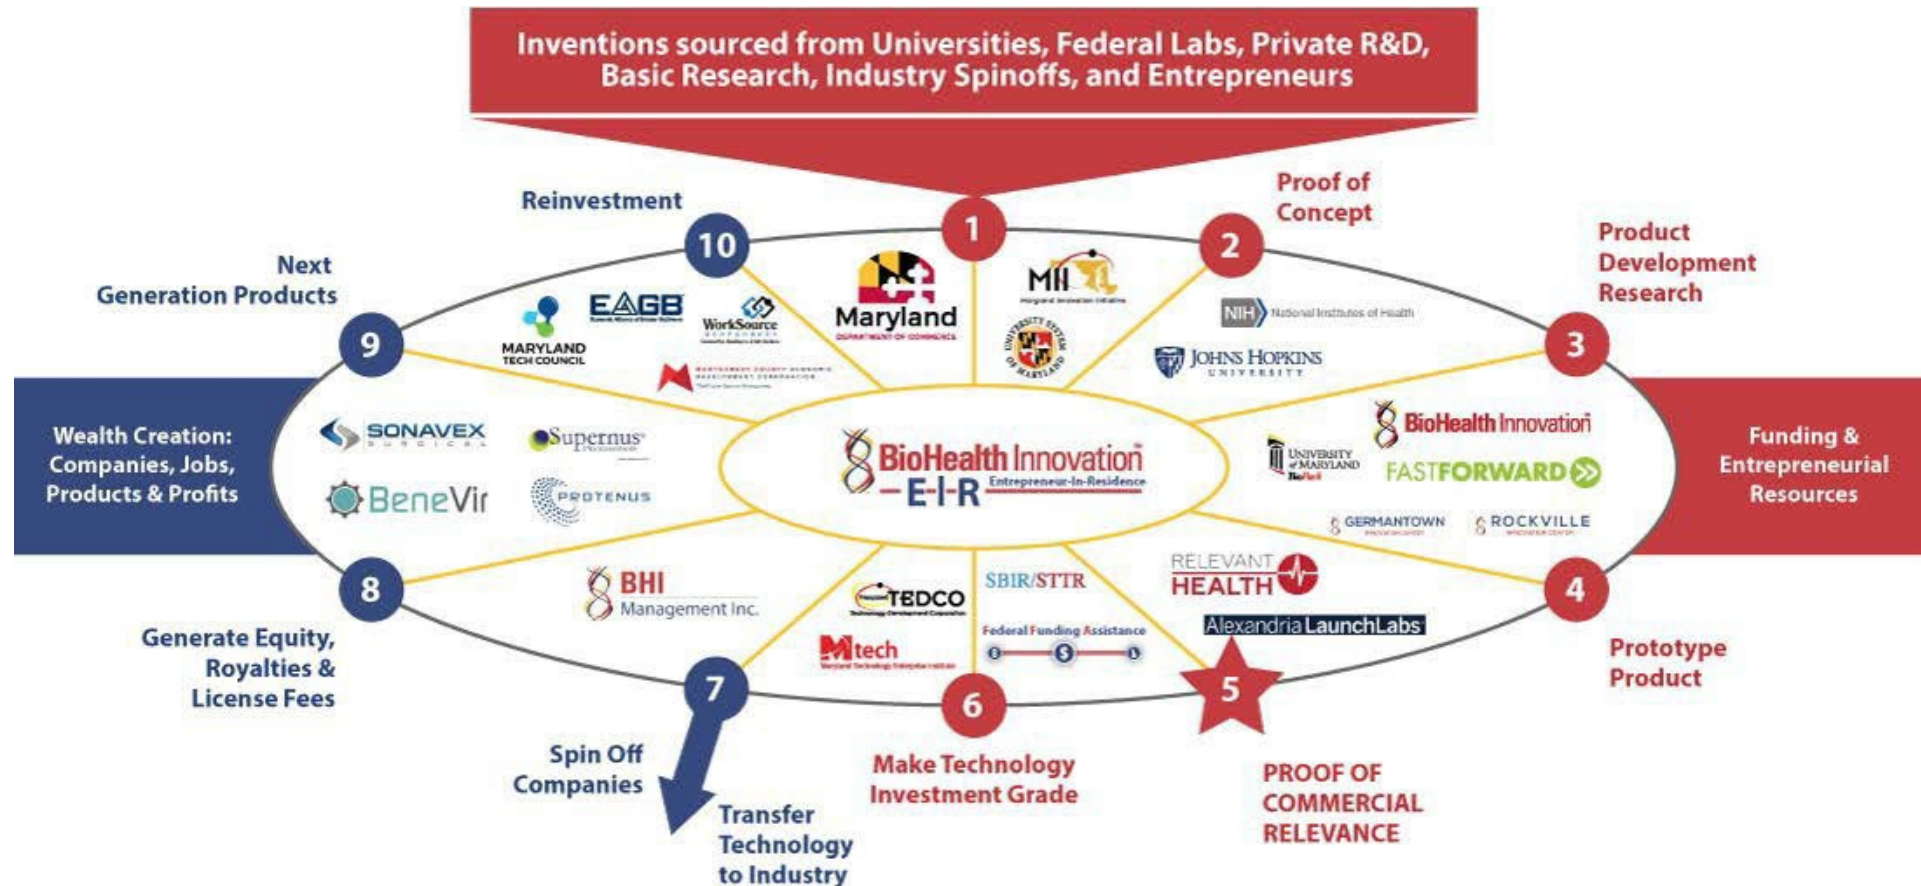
Inventions sourced from Universities, Federal Labs, Private R&D, Basic Research, Industry Spinoffs, and Entrepreneurs

Reinvestment

10

1

Proof of Concept

2

Product Development Research

3

Next Generation Products

9

MARYLAND TECH COUNCIL

EAGB

WorkSource

Maryland

MII

NIH National Institutes of Health

JOHNS HOPKINS UNIVERSITY

Wealth Creation: Companies, Jobs, Products & Profits

SONAVEX

Supernus

BeneVir

PROTENUS

BioHealth Innovation
E-I-R Entrepreneur-In-Residence

UNIVERSITY of MARYLAND

BioHealth Innovation

FASTFORWARD

GERMANTOWN

ROCKVILLE

Funding & Entrepreneurial Resources

8

BHI Management Inc.

TEDCO

SBIR/STTR

Federal Funding Assistance

RELEVANT HEALTH

Alexandria LaunchLabs

4

Generate Equity, Royalties & License Fees

Mtech

7

6

5

Prototype Product

Spin Off Companies

Transfer Technology to Industry

Make Technology Investment Grade

PROOF OF COMMERCIAL RELEVANCE